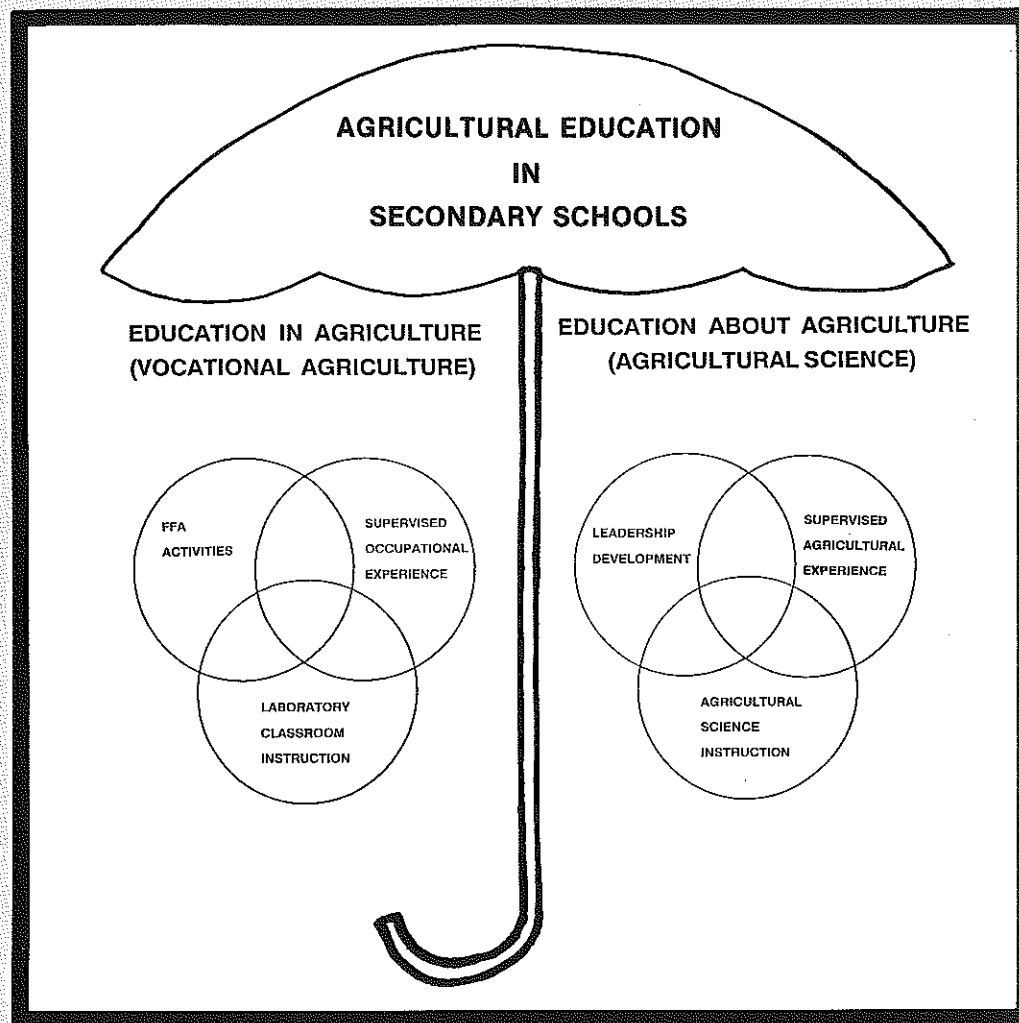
AGRICULTURAL EDUCATION
IN
SECONDARY SCHOOLS

EDUCATION IN AGRICULTURE
(VOCATIONAL AGRICULTURE)

FFA ACTIVITIES

SUPERVISED OCCUPATIONAL EXPERIENCE

LABORATORY CLASSROOM INSTRUCTION

EDUCATION ABOUT AGRICULTURE
(AGRICULTURAL SCIENCE)

LEADERSHIP DEVELOPMENT

SUPERVISED AGRICULTURAL EXPERIENCE

AGRICULTURAL SCIENCE INSTRUCTION